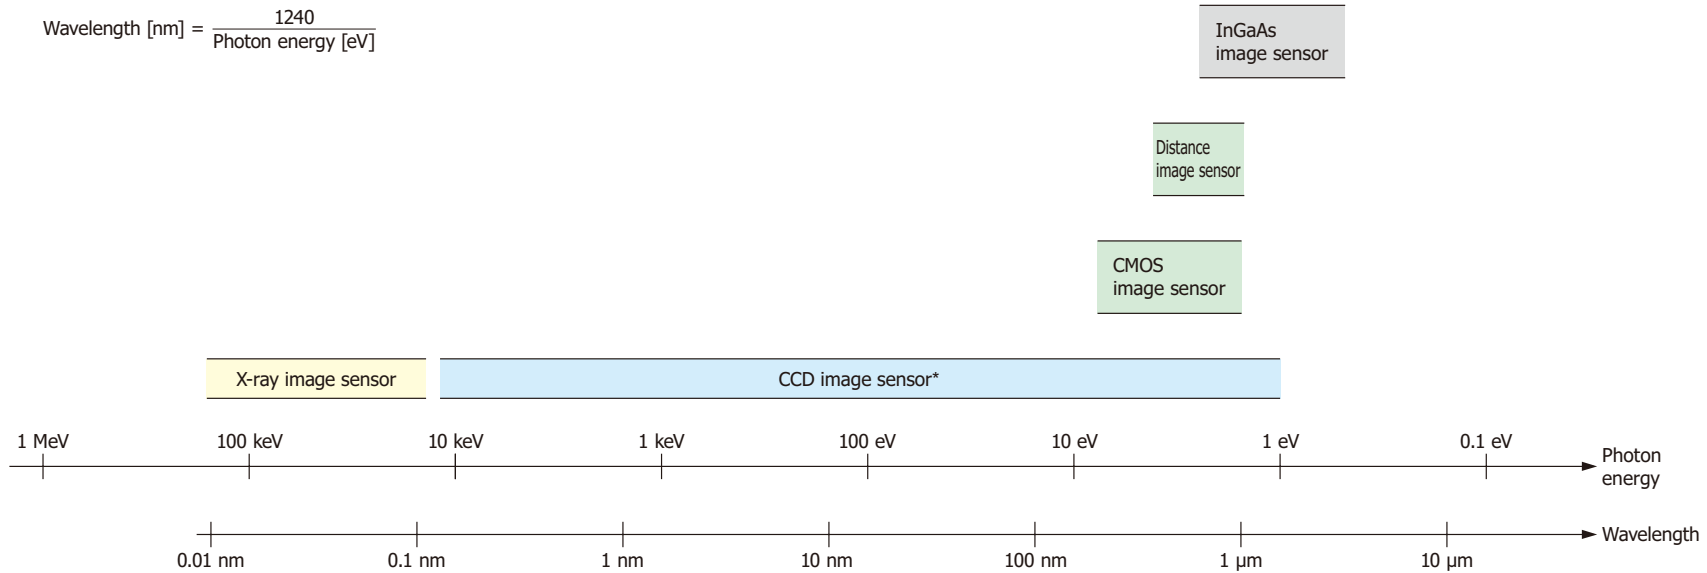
Wavelength [nm] = $\frac{1240}{\text{Photon energy [eV]}}$

InGaAs image sensor

Distance image sensor

CMOS image sensor

X-ray image sensor

CCD image sensor*

1 MeV
100 keV
10 keV
1 keV
100 eV
10 eV
1 eV
0.1 eV
Photon energy

0.01 nm
0.1 nm
1 nm
10 nm
100 nm
1 μm
10 μm
Wavelength